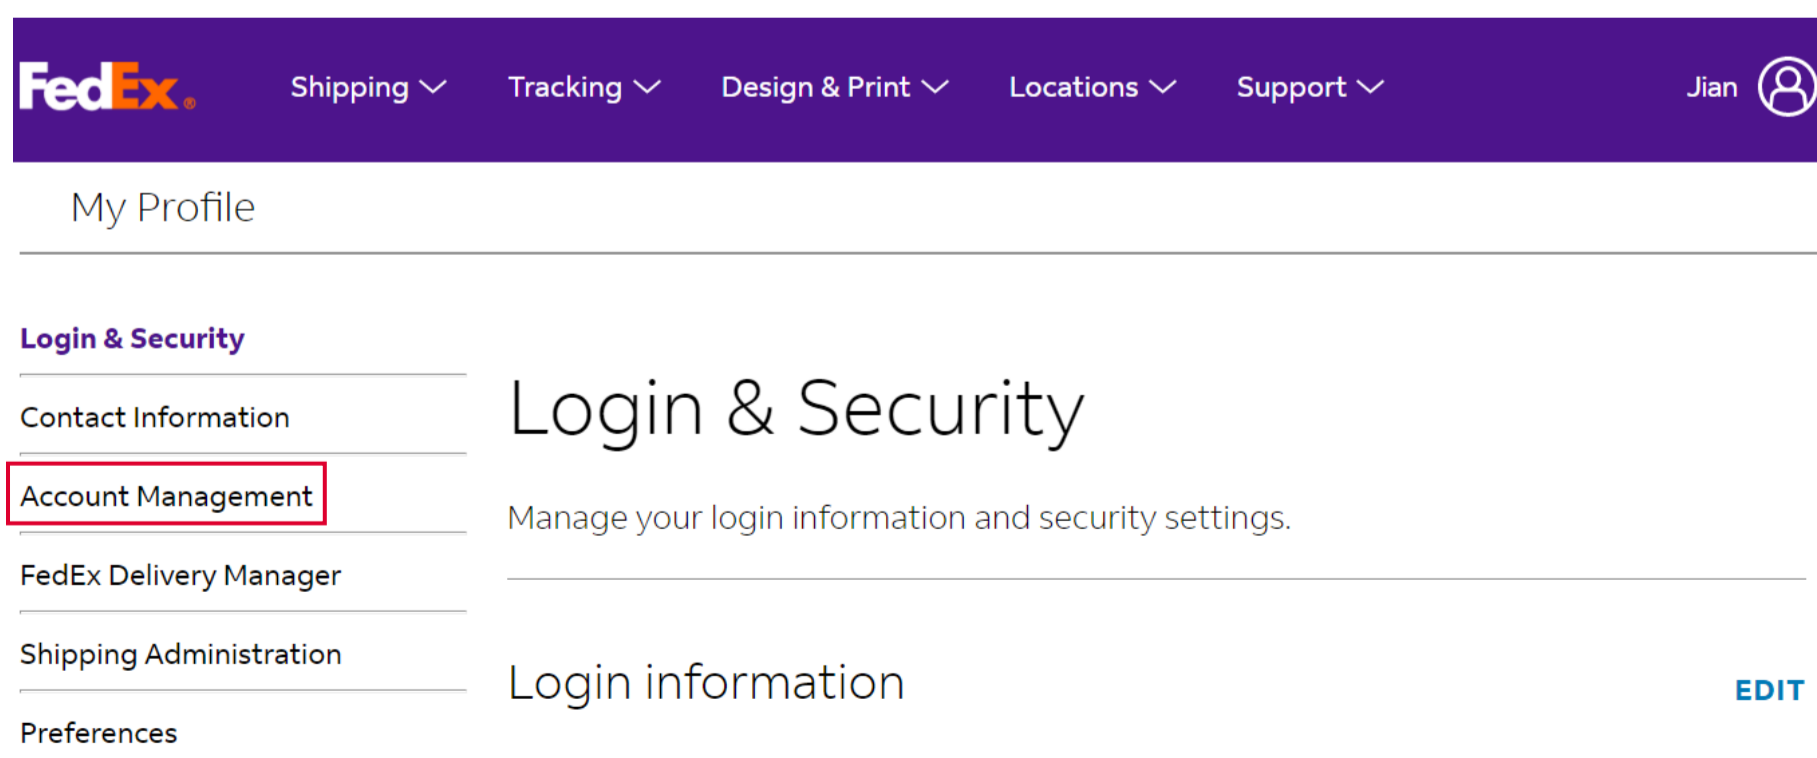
FedEx®

Shipping Tracking Design & Print Locations Support

Jian

My Profile

Login & Security

Contact Information

Account Management

FedEx Delivery Manager

Shipping Administration

Preferences

Login & Security

Manage your login information and security settings.

Login information

EDIT